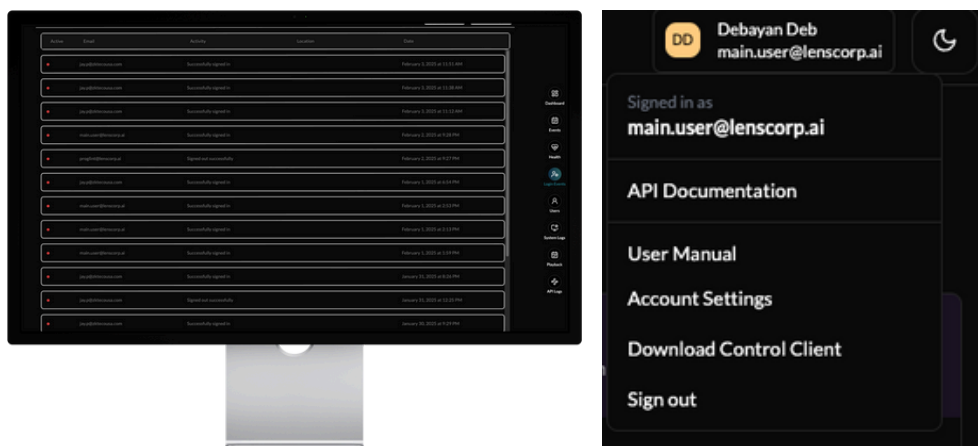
| Action | Email | Activity | Location | Date |
|---|---|---|---|---|
| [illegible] | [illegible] | Successfully signed in | | February 3, 2025 at 11:51 AM |
| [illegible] | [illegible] | Successfully signed in | | February 3, 2025 at 11:38 AM |
| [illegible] | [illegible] | Successfully signed in | | February 3, 2025 at 11:12 AM |
| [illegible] | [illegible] | Successfully signed in | | February 2, 2025 at 9:28 PM |
| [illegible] | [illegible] | Signed out successfully | | February 2, 2025 at 9:27 PM |
| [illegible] | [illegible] | Successfully signed in | | February 1, 2025 at 6:14 PM |
| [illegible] | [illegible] | Successfully signed in | | February 1, 2025 at 2:53 PM |
| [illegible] | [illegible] | Successfully signed in | | February 1, 2025 at 2:13 PM |
| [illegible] | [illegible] | Successfully signed in | | February 1, 2025 at 1:59 PM |
| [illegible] | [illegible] | Successfully signed in | | January 31, 2025 at 8:36 PM |
| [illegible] | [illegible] | Signed out successfully | | January 31, 2025 at 12:20 PM |
| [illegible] | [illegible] | Successfully signed in | | January 30, 2025 at 9:29 PM |

Dashboard
Events
Health
Login Events
Users
System Logs
Playback
API Logs

DD Debayan Deb
main.user@lenscorp.ai

Signed in as
main.user@lenscorp.ai

API Documentation

User Manual

Account Settings

Download Control Client

Sign out